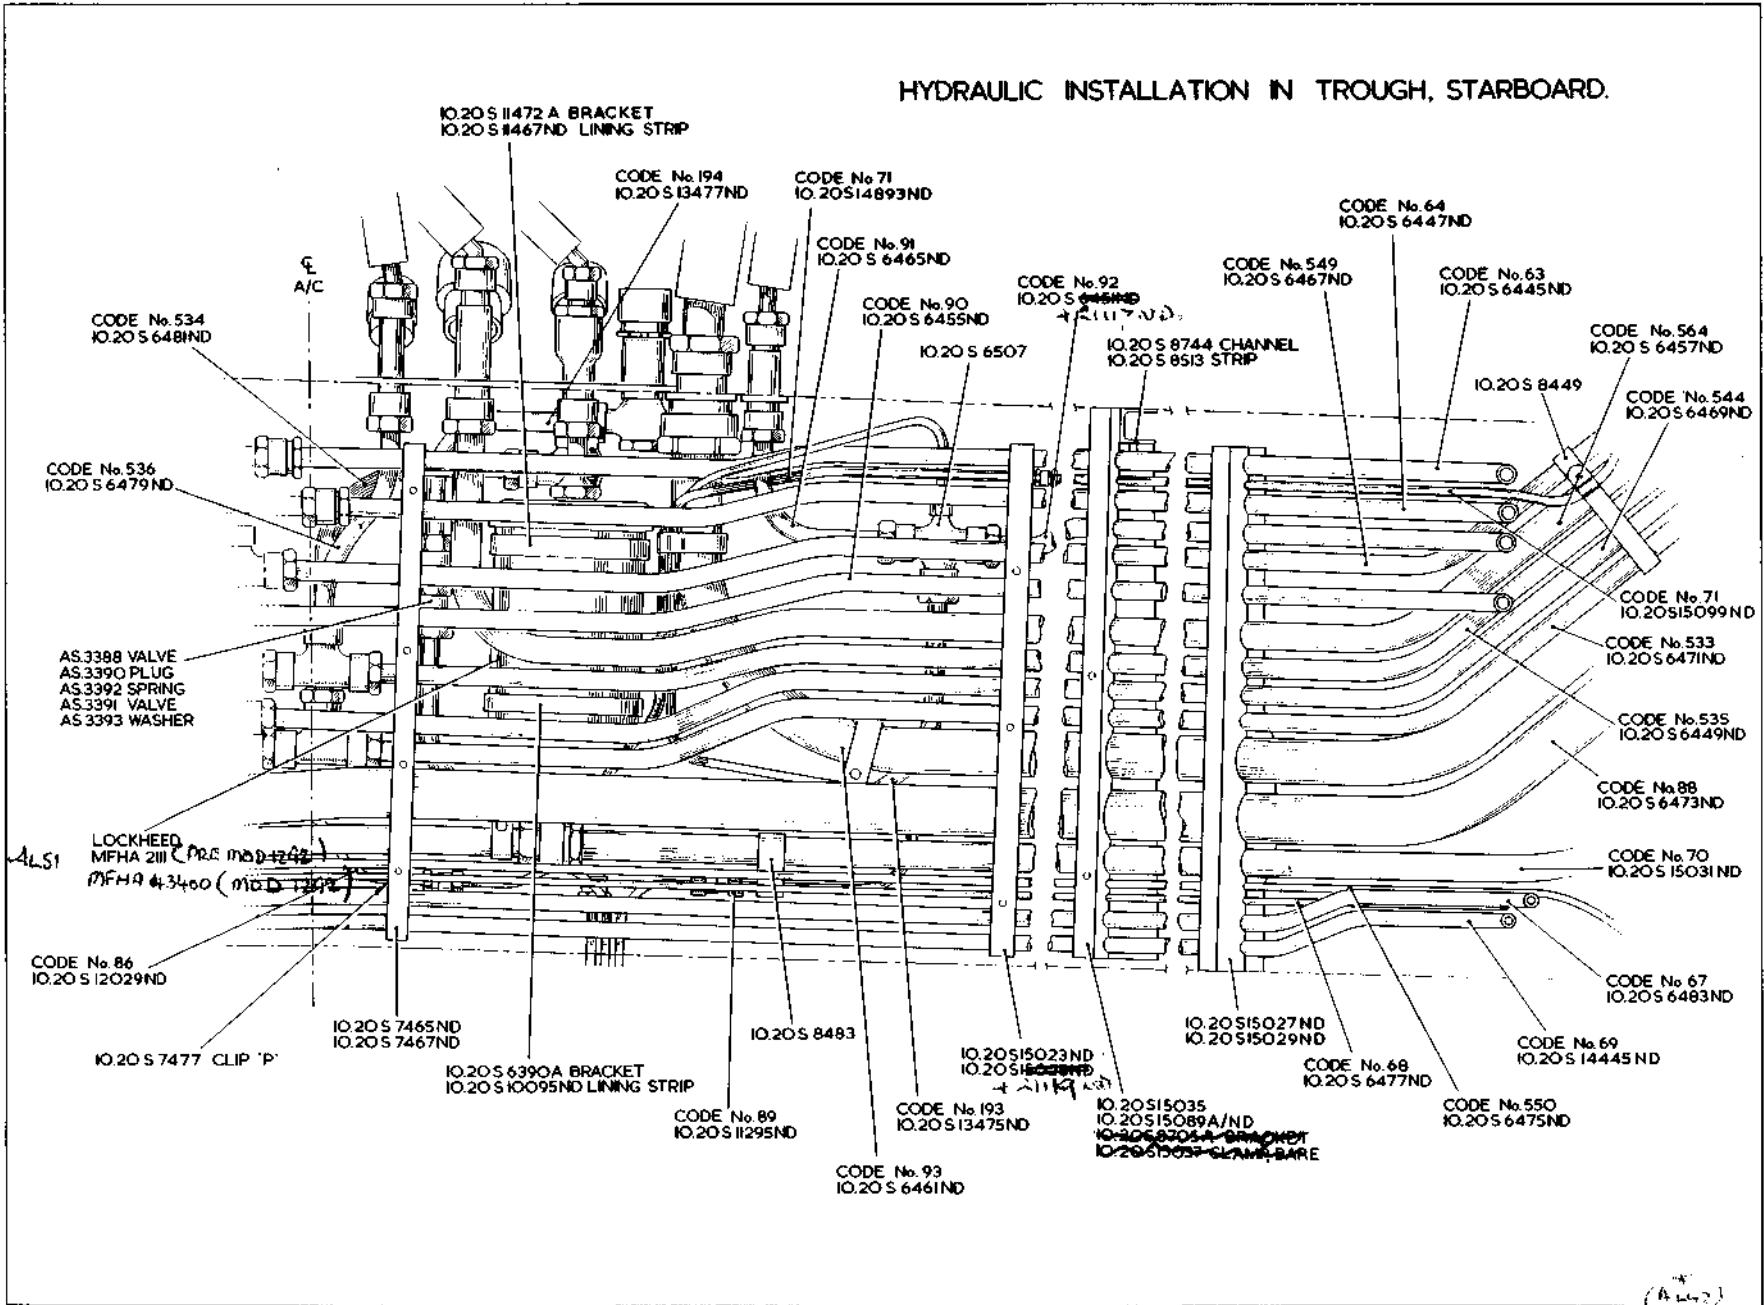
HYDRAULIC INSTALLATION IN TROUGH, STARBOARD.

10.20 S 11472 A BRACKET
10.20 S 11467ND LINING STRIP

CODE No. 194
10.20 S 13477ND

CODE No. 71
10.20 S 14893ND

CODE No. 91
10.20 S 6465ND

CODE No. 92
10.20 S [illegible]
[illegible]

CODE No. 90
10.20 S 6455ND

10.20 S 6507

10.20 S 8744 CHANNEL
10.20 S 8513 STRIP

CODE No. 64
10.20 S 6447ND

CODE No. 549
10.20 S 6467ND

CODE No. 63
10.20 S 6445ND

CODE No. 564
10.20 S 6457ND

10.20 S 8449

CODE No. 544
10.20 S 6469ND

℄
A/C

CODE No. 534
10.20 S 6481ND

CODE No. 536
10.20 S 6479ND

CODE No. 71
10.20 S 15099ND

CODE No. 533
10.20 S 6471ND

AS.3388 VALVE
AS.3390 PLUG
AS.3392 SPRING
AS.3391 VALVE
AS 3393 WASHER

CODE No. 535
10.20 S 6449ND

CODE No. 88
10.20 S 6473ND

LOCKHEED
MFHA 2111 (PRE MOD 1242)
MFHA 43460 (MOD 1242)

A.L.51

CODE No. 70
10.20 S 15031ND

CODE No. 86
10.20 S 12029ND

CODE No. 67
10.20 S 6483ND

10.20 S 7465ND
10.20 S 7467ND

10.20 S 8483

10.20 S 15027ND
10.20 S 15029ND

CODE No. 69
10.20 S 14445ND

10.20 S 7477 CLIP 'P'

10.20 S 6390A BRACKET
10.20 S 10095ND LINING STRIP

10.20 S 15023ND
10.20 S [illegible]
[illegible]

CODE No. 68
10.20 S 6477ND

CODE No. 89
10.20 S 11295ND

CODE No. 193
10.20 S 13475ND

10.20 S 15035
10.20 S 15089A/ND
10.20 S 8705A BRACKET
10.20 S 15037 CLAMP, BARE

CODE No. 550
10.20 S 6475ND

CODE No. 93
10.20 S 6461ND

(A.L.42)